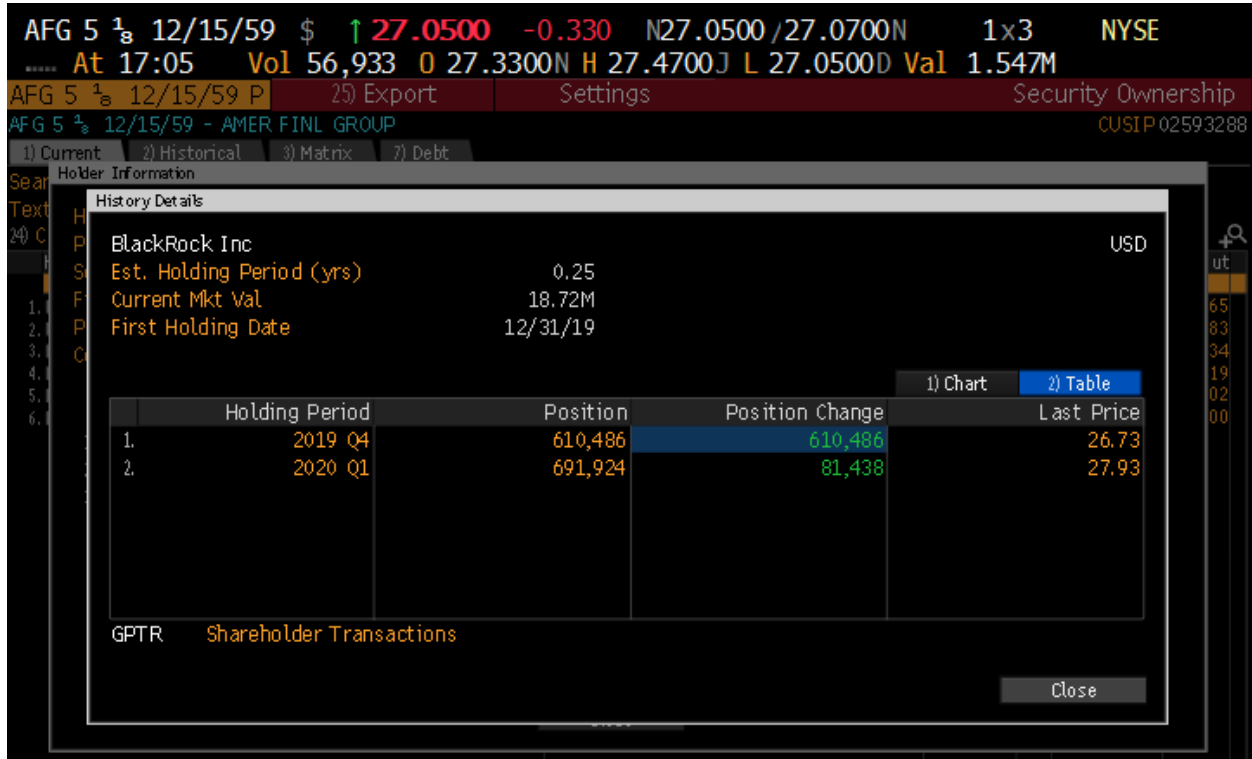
AFG 5 $\frac{1}{8}$ 12/15/59 $ ↑27.0500 -0.330 N27.0500/27.0700N 1x3 NYSE
At 17:05 Vol 56,933 O 27.3300N H 27.4700J L 27.0500D Val 1.547M

AFG 5 $\frac{1}{8}$ 12/15/59 P 25) Export Settings Security Ownership

AFG 5 $\frac{1}{8}$ 12/15/59 - AMER FINL GROUP CUSIP 02593288

1) Current 2) Historical 3) Matrix 7) Debt

Holder Information

History Details

BlackRock Inc USD

Est. Holding Period (yrs) 0.25
Current Mkt Val 18.72M
First Holding Date 12/31/19

1) Chart 2) Table

| | Holding Period | Position | Position Change | Last Price |
|---|---|---|---|---|
| 1. | 2019 Q4 | 610,486 | 610,486 | 26.73 |
| 2. | 2020 Q1 | 691,924 | 81,438 | 27.93 |

GPTR Shareholder Transactions

Close